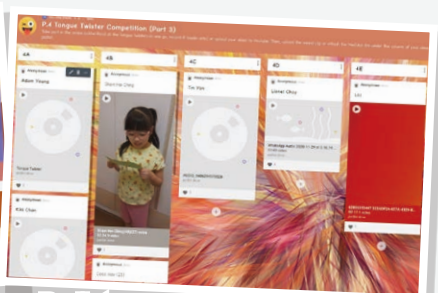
P.4 Tongue Twister Competition (Part 3)

4A

Anonymous

Adam Yeung

Tongue Twister

Anonymous

Kiki Chan

4B

Anonymous

Sharmine Ching

Anonymous

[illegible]

4C

Anonymous

Tin Wan

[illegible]

4D

Anonymous

Lionel Chou

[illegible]

4E

Anonymous

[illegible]